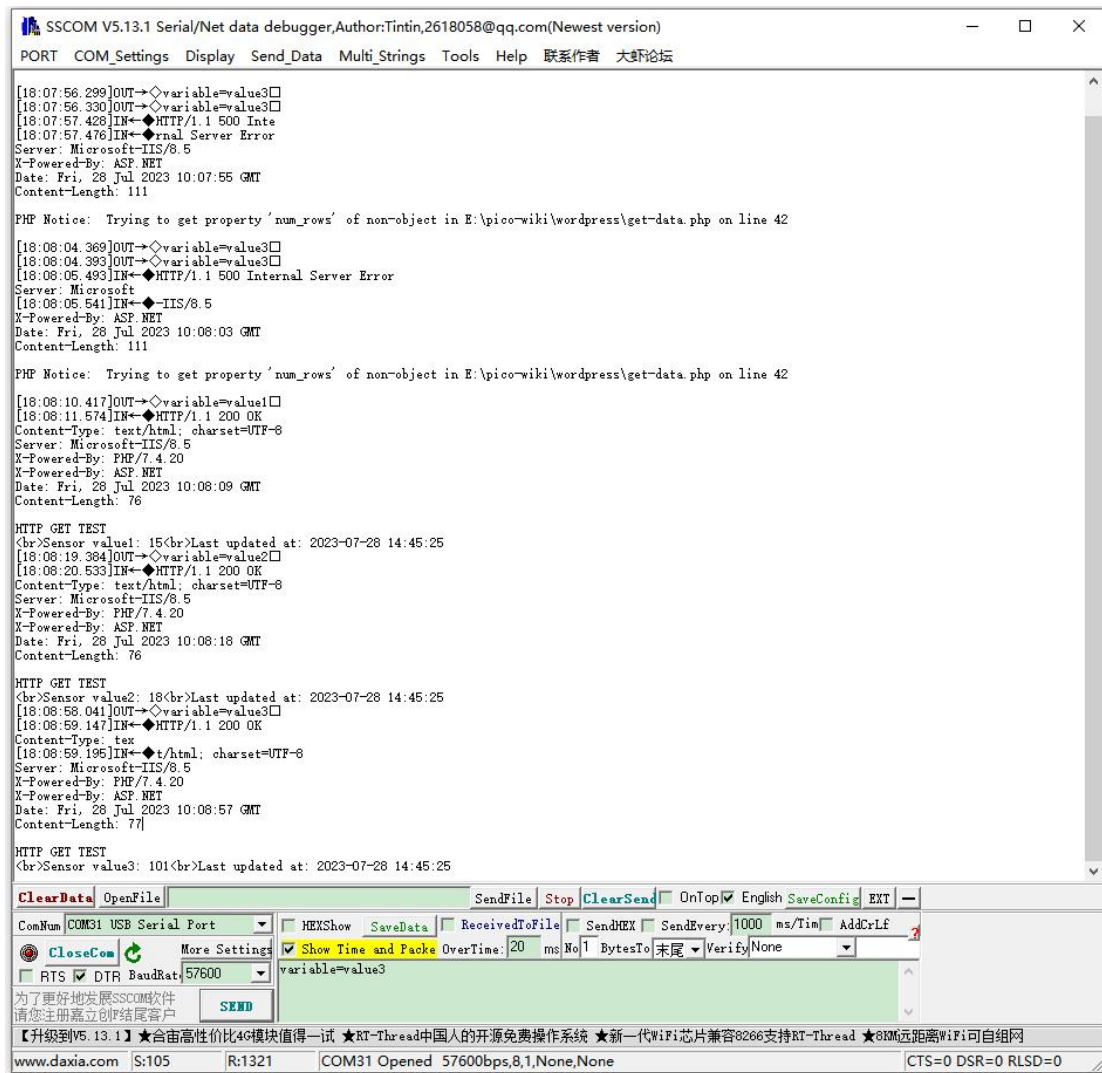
SSCOM V5.13.1 Serial/Net data debugger,Author:Tintin,2618058@qq.com(Newest version)

PORT COM_Settings Display Send_Data Multi_Strings Tools Help 联系作者 大虾论坛

[18:07:56.299]OUT→◇variable=value3□
[18:07:56.330]OUT→◇variable=value3□
[18:07:57.428]IN←◆HTTP/1.1 500 Inte
[18:07:57.476]IN←◆rnal Server Error
Server: Microsoft-IIS/8.5
X-Powered-By: ASP.NET
Date: Fri, 28 Jul 2023 10:07:55 GMT
Content-Length: 111

PHP Notice: Trying to get property 'num_rows' of non-object in E:\pico-wiki\wordpress\get-data.php on line 42

[18:08:04.369]OUT→◇variable=value3□
[18:08:04.393]OUT→◇variable=value3□
[18:08:05.493]IN←◆HTTP/1.1 500 Internal Server Error
Server: Microsoft
[18:08:05.541]IN←◆-IIS/8.5
X-Powered-By: ASP.NET
Date: Fri, 28 Jul 2023 10:08:03 GMT
Content-Length: 111

PHP Notice: Trying to get property 'num_rows' of non-object in E:\pico-wiki\wordpress\get-data.php on line 42

[18:08:10.417]OUT→◇variable=value1□
[18:08:11.574]IN←◆HTTP/1.1 200 OK
Content-Type: text/html; charset=UTF-8
Server: Microsoft-IIS/8.5
X-Powered-By: PHP/7.4.20
X-Powered-By: ASP.NET
Date: Fri, 28 Jul 2023 10:08:09 GMT
Content-Length: 76

HTTP GET TEST
<br>Sensor value1: 15<br>Last updated at: 2023-07-28 14:45:25
[18:08:19.384]OUT→◇variable=value2□
[18:08:20.533]IN←◆HTTP/1.1 200 OK
Content-Type: text/html; charset=UTF-8
Server: Microsoft-IIS/8.5
X-Powered-By: PHP/7.4.20
X-Powered-By: ASP.NET
Date: Fri, 28 Jul 2023 10:08:18 GMT
Content-Length: 76

HTTP GET TEST
<br>Sensor value2: 18<br>Last updated at: 2023-07-28 14:45:25
[18:08:58.041]OUT→◇variable=value3□
[18:08:59.147]IN←◆HTTP/1.1 200 OK
Content-Type: tex
[18:08:59.195]IN←◆t/html; charset=UTF-8
Server: Microsoft-IIS/8.5
X-Powered-By: PHP/7.4.20
X-Powered-By: ASP.NET
Date: Fri, 28 Jul 2023 10:08:57 GMT
Content-Length: 77

HTTP GET TEST
<br>Sensor value3: 101<br>Last updated at: 2023-07-28 14:45:25

ClearData OpenFile SendFile Stop ClearSend OnTop English SaveConfig EXT —
ComNum COM31 USB Serial Port HEXShow SaveData ReceivedToFile SendHEX SendEvery: 1000 ms/Tim AddCrLf
CloseCom More Settings Show Time and Packe OverTime: 20 ms No 1 BytesTo 末尾 Verify None
RTS DTR BaudRat 57600 variable=value3
为了更好地发展SSCOM软件
请您注册嘉立创F结尾客户 SEND
【升级到V5.13.1】★合宙高性价比4G模块值得一试 ★RT-Thread中国人的开源免费操作系统 ★新一代WiFi芯片兼容8266支持RT-Thread ★8KM远距离WiFi可自组网
www.daxia.com S:105 R:1321 COM31 Opened 57600bps,8,1,None,None CTS=0 DSR=0 RLSD=0